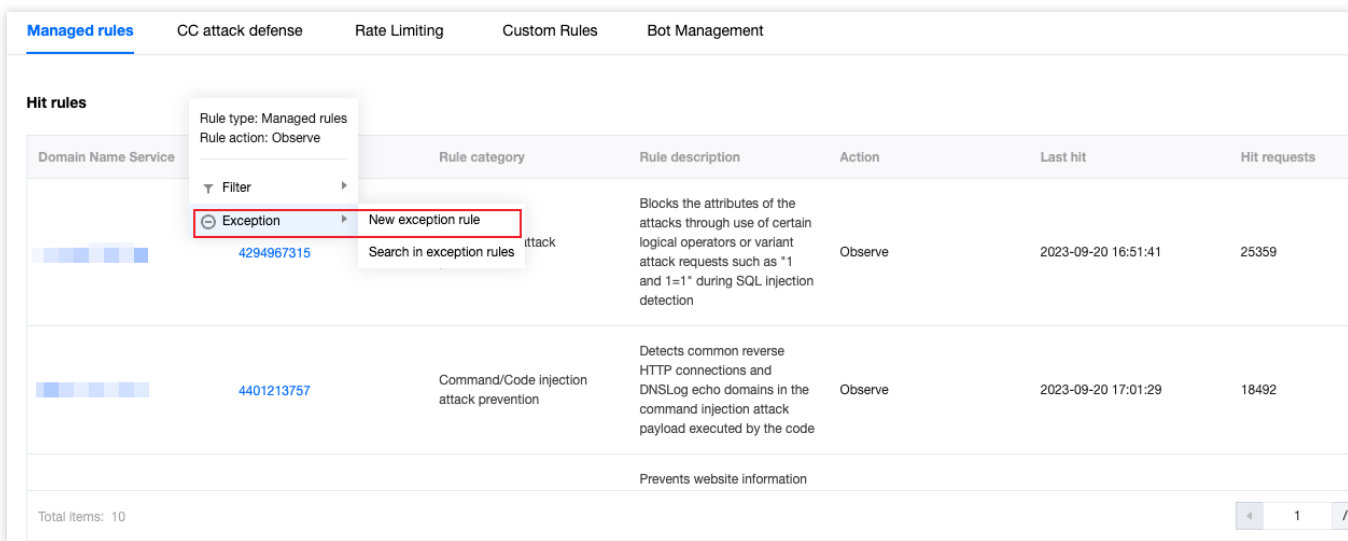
Managed rules CC attack defense Rate Limiting Custom Rules Bot Management

Hit rules

Rule type: Managed rules
Rule action: Observe

Filter

Exception

New exception rule

Search in exception rules

| Domain Name Service | | Rule category | Rule description | Action | Last hit | Hit requests |
|---|---|---|---|---|---|---|
| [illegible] | 4294967315 | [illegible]ttack | Blocks the attributes of the attacks through use of certain logical operators or variant attack requests such as "1 and 1=1" during SQL injection detection | Observe | 2023-09-20 16:51:41 | 25359 |
| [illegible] | 4401213757 | Command/Code injection attack prevention | Detects common reverse HTTP connections and DNSLog echo domains in the command injection attack payload executed by the code | Observe | 2023-09-20 17:01:29 | 18492 |
| | | | Prevents website information | | | |

Total items: 10

1 /